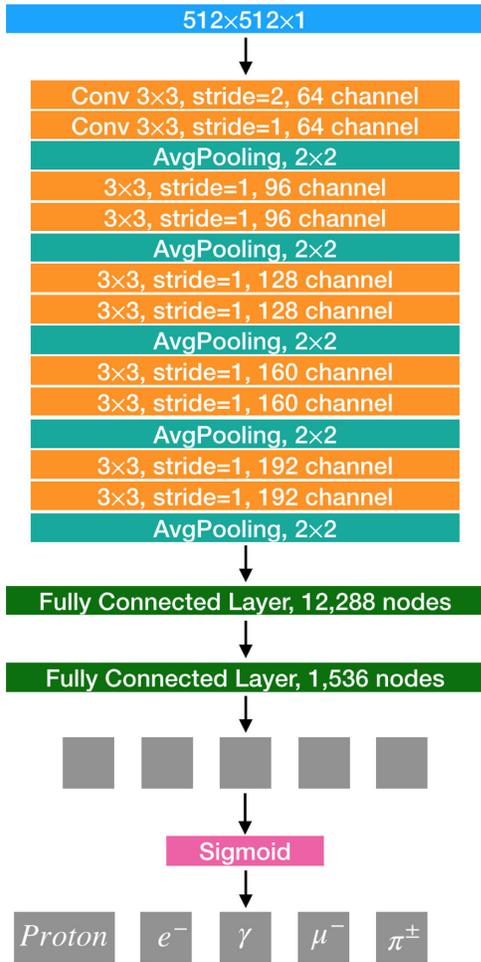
512×512×1

Conv 3×3, stride=2, 64 channel
Conv 3×3, stride=1, 64 channel
AvgPooling, 2×2
3×3, stride=1, 96 channel
3×3, stride=1, 96 channel
AvgPooling, 2×2
3×3, stride=1, 128 channel
3×3, stride=1, 128 channel
AvgPooling, 2×2
3×3, stride=1, 160 channel
3×3, stride=1, 160 channel
AvgPooling, 2×2
3×3, stride=1, 192 channel
3×3, stride=1, 192 channel
AvgPooling, 2×2

Fully Connected Layer, 12,288 nodes

Fully Connected Layer, 1,536 nodes

Sigmoid

$Proton$ $e^-$ $\gamma$ $\mu^-$ $\pi^\pm$